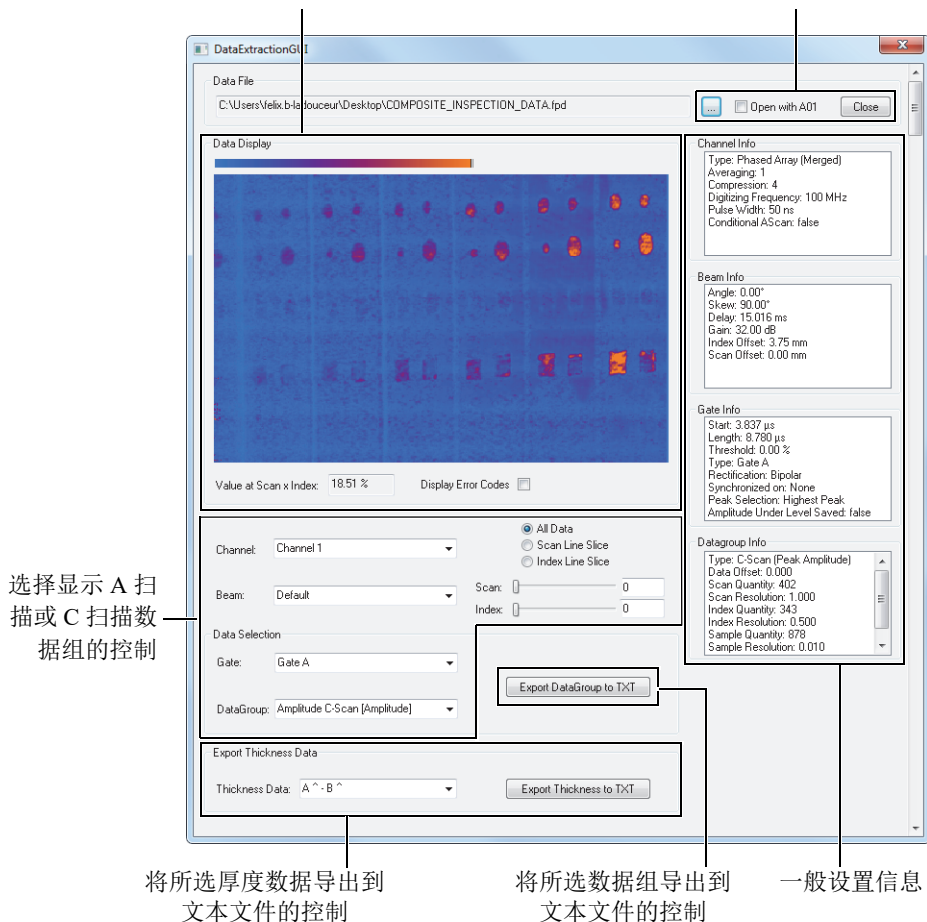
DataExtractionGUI

Data File

C:\Users\felix.b-ladouceur\Desktop\COMPOSITE_INSPECTION_DATA.fpd

...

Open with A01

Close

Data Display

Value at Scan x Index: 18.51 %

Display Error Codes

Channel Info

Type: Phased Array (Merged)
Averaging: 1
Compression: 4
Digitizing Frequency: 100 MHz
Pulse Width: 50 ns
Conditional AScan: false

Beam Info

Angle: 0.00°
Skew: 90.00°
Delay: 15.016 ms
Gain: 32.00 dB
Index Offset: 3.75 mm
Scan Offset: 0.00 mm

Gate Info

Start: 3.837 µs
Length: 8.780 µs
Threshold: 0.00 %
Type: Gate A
Rectification: Bipolar
Synchronized on: None
Peak Selection: Highest Peak
Amplitude Under Level Saved: false

Datagroup Info

Type: C-Scan (Peak Amplitude)
Data Offset: 0.000
Scan Quantity: 402
Scan Resolution: 1.000
Index Quantity: 343
Index Resolution: 0.500
Sample Quantity: 878
Sample Resolution: 0.010

Channel: Channel 1

All Data
Scan Line Slice
Index Line Slice

Beam: Default

Scan: 0
Index: 0

Data Selection

Gate: Gate A

DataGroup: Amplitude C-Scan [Amplitude]

Export DataGroup to TXT

Export Thickness Data

Thickness Data: A ^ - B ^

Export Thickness to TXT

选择显示 A 扫描或 C 扫描数据组的控制

将所选厚度数据导出到文本文件的控制

将所选数据组导出到文本文件的控制

一般设置信息